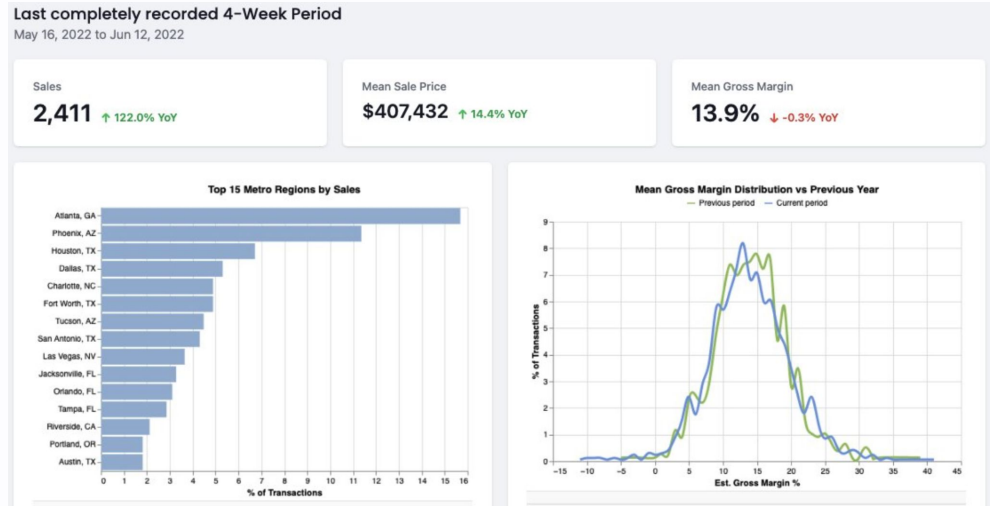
Last completely recorded 4-Week Period
May 16, 2022 to Jun 12, 2022

Sales
2,411 ↑ 122.0% YoY

Mean Sale Price
$407,432 ↑ 14.4% YoY

Mean Gross Margin
13.9% ↓ -0.3% YoY

Top 15 Metro Regions by Sales

Atlanta, GA
Phoenix, AZ
Houston, TX
Dallas, TX
Charlotte, NC
Fort Worth, TX
Tucson, AZ
San Antonio, TX
Las Vegas, NV
Jacksonville, FL
Orlando, FL
Tampa, FL
Riverside, CA
Portland, OR
Austin, TX

0 1 2 3 4 5 6 7 8 9 10 11 12 13 14 15 16
% of Transactions

Mean Gross Margin Distribution vs Previous Year
Previous period Current period

9 8 7 6 5 4 3 2 1 0
% of Transactions

−15 −10 −5 0 5 10 15 20 25 30 35 40 45
Est. Gross Margin %